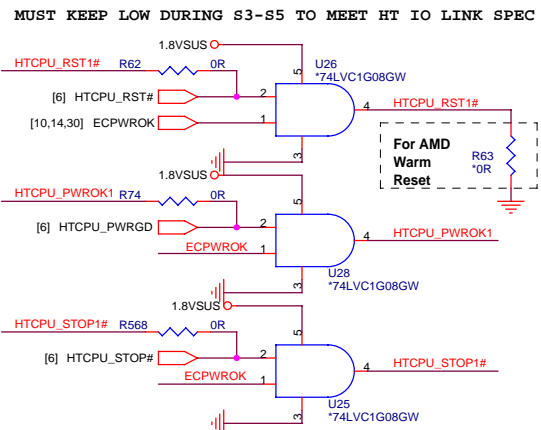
MUST KEEP LOW DURING S3-S5 TO MEET HT IO LINK SPEC

1.8VSUS
HTCPU_RST1#
R62
0R
U26
*74LVC1G08GW
5
[6] HTCPU_RST#
2
4
HTCPU_RST1#
[10,14,30] ECPWROK
1
For AMD
Warm
Reset
R63
*0R
3

1.8VSUS
HTCPU_PWROK1
R74
0R
5
[6] HTCPU_PWRGD
2
4
HTCPU_PWROK1
ECPWROK
1
3
U28
*74LVC1G08GW

1.8VSUS
HTCPU_STOP1#
R568
0R
5
[6] HTCPU_STOP#
2
4
HTCPU_STOP1#
ECPWROK
1
3
U25
*74LVC1G08GW